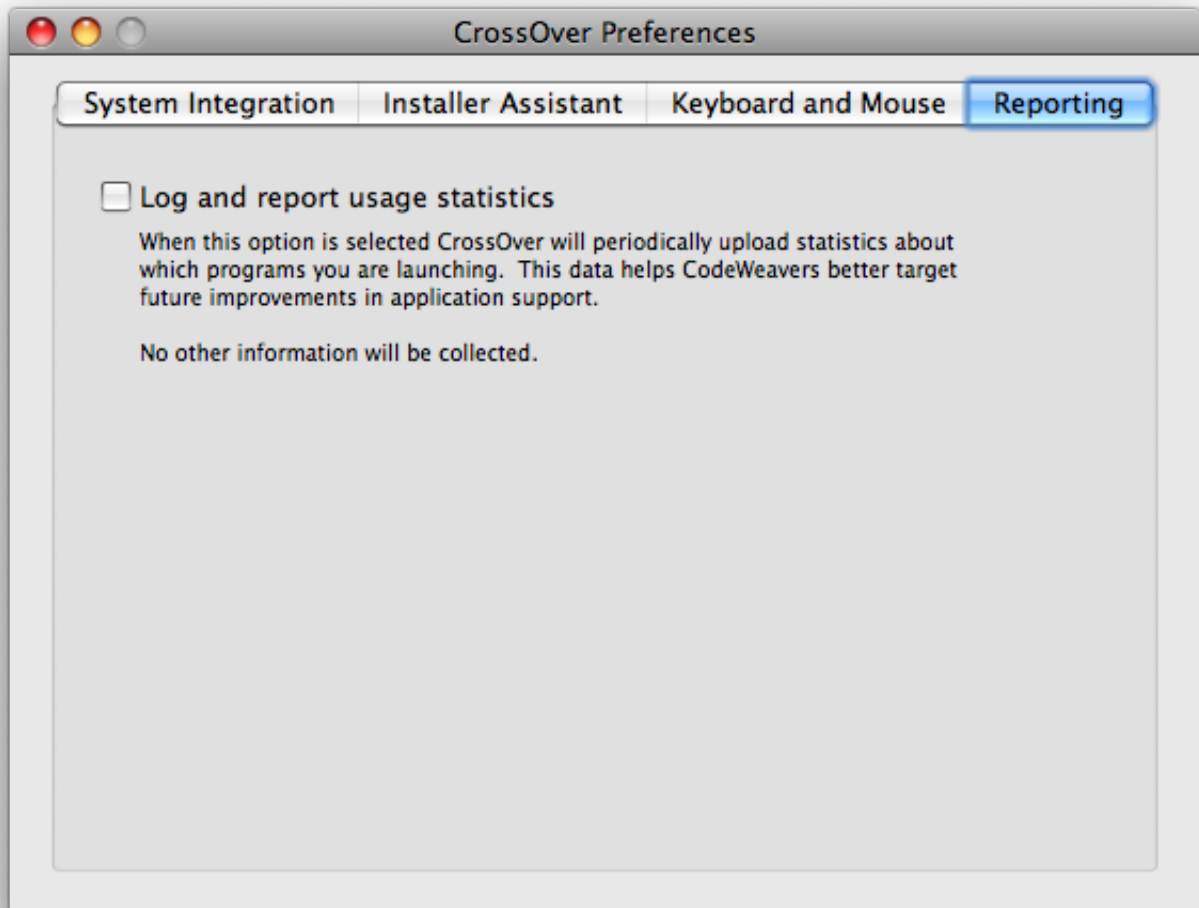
CrossOver Preferences

System Integration | Installer Assistant | Keyboard and Mouse | Reporting

Log and report usage statistics

When this option is selected CrossOver will periodically upload statistics about which programs you are launching. This data helps CodeWeavers better target future improvements in application support.

No other information will be collected.